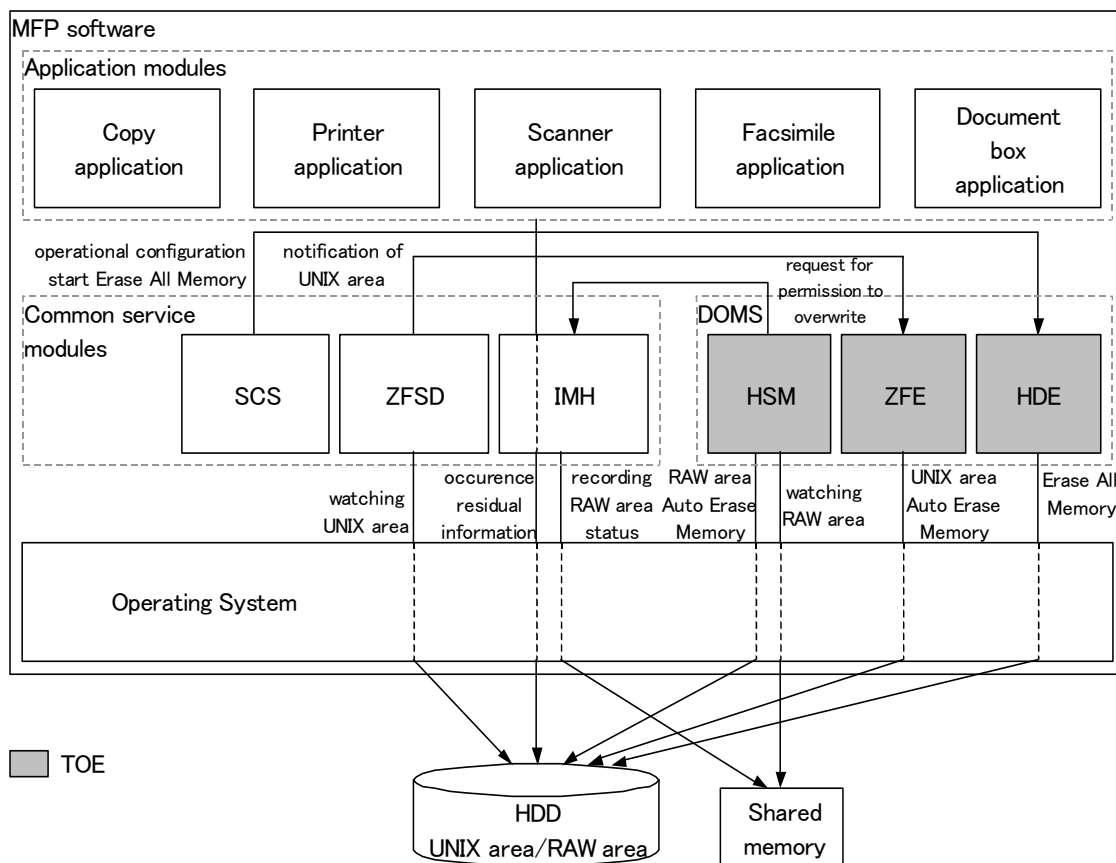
MFP software

Application modules

Copy application

Printer application

Scanner application

Facsimile application

Document box application

operational configuration start Erase All Memory

notification of UNIX area

request for permission to overwrite

Common service modules

SCS

ZFSD

IMH

DOMS

HSM

ZFE

HDE

watching UNIX area

occurence residual information

recording RAW area status

RAW area Auto Erase Memory

watching RAW area

UNIX area Auto Erase Memory

Erase All Memory

Operating System

TOE

HDD UNIX area/RAW area

Shared memory